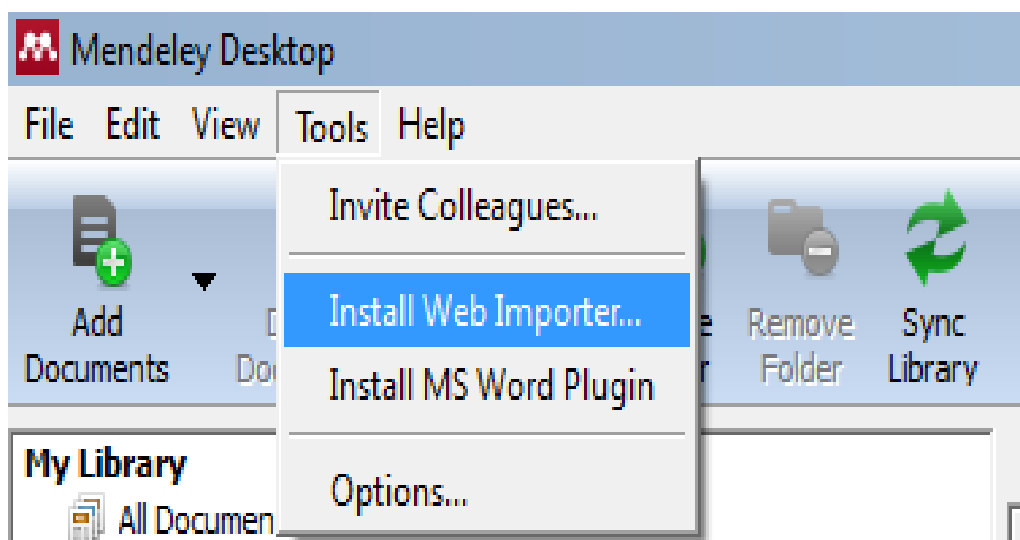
Mendeley Desktop

File Edit View Tools Help

Invite Colleagues...

Install Web Importer...

Install MS Word Plugin

Options...

Add Documents

D Do

e r

Remove Folder

Sync Library

My Library

All Documen